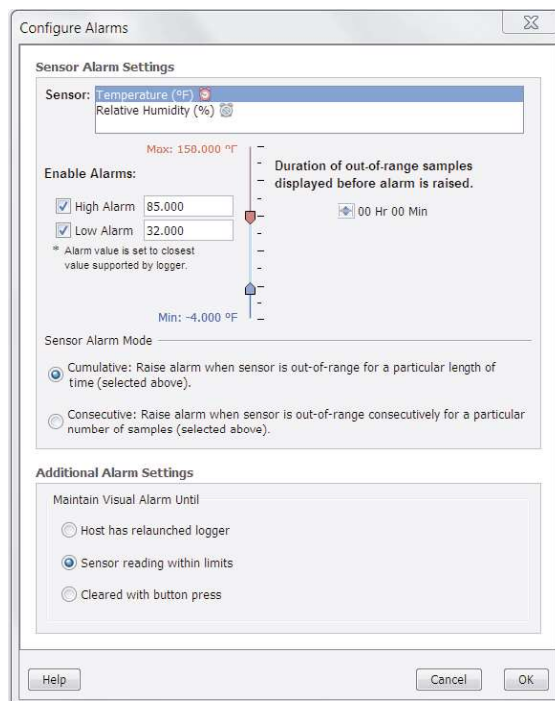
Configure Alarms

Sensor Alarm Settings

Sensor: Temperature (°F)
Relative Humidity (%)

Max: 150.000 °F

Enable Alarms:

High Alarm 85.000

Low Alarm 32.000

* Alarm value is set to closest value supported by logger.

Min: -4.000 °F

Duration of out-of-range samples displayed before alarm is raised.

00 Hr 00 Min

Sensor Alarm Mode

Cumulative: Raise alarm when sensor is out-of-range for a particular length of time (selected above).

Consecutive: Raise alarm when sensor is out-of-range consecutively for a particular number of samples (selected above).

Additional Alarm Settings

Maintain Visual Alarm Until

Host has relaunched logger

Sensor reading within limits

Cleared with button press

Help

Cancel

OK